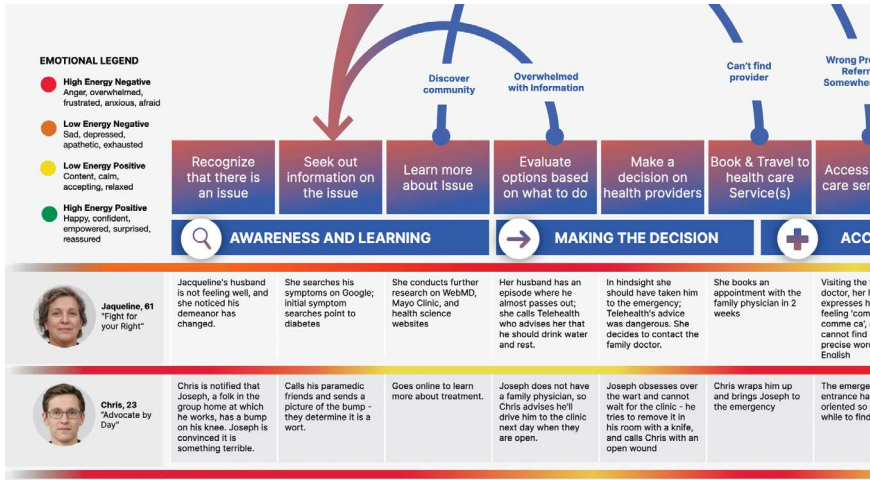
EMOTIONAL LEGEND

High Energy Negative
Anger, overwhelmed, frustrated, anxious, afraid

Low Energy Negative
Sad, depressed, apathetic, exhausted

Low Energy Positive
Content, calm, accepting, relaxed

High Energy Positive
Happy, confident, empowered, surprised, reassured

Discover community

Overwhelmed with Information

Can't find provider

Wrong P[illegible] Refer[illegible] Somewhe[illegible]

Recognize that there is an issue

Seek out information on the issue

Learn more about Issue

Evaluate options based on what to do

Make a decision on health providers

Book & Travel to health care Service(s)

Access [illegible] care ser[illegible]

AWARENESS AND LEARNING

MAKING THE DECISION

ACC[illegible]

Jaqueline, 61
"Fight for your Right"

Jacqueline's husband is not feeling well, and she noticed his demeanor has changed.

She searches his symptoms on Google; initial symptom searches point to diabetes

She conducts further research on WebMD, Mayo Clinic, and health science websites

Her husband has an episode where he almost passes out; she calls Telehealth who advises her that he should drink water and rest.

In hindsight she should have taken him to the emergency; Telehealth's advice was dangerous. She decides to contact the family doctor.

She books an appointment with the family physician in 2 weeks

Visiting the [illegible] doctor, her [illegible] expresses h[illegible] feeling 'com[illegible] comme ca', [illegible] cannot find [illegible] precise wor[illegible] English

Chris, 23
"Advocate by Day"

Chris is notified that Joseph, a folk in the group home at which he works, has a bump on his knee. Joseph is convinced it is something terrible.

Calls his paramedic friends and sends a picture of the bump - they determine it is a wort.

Goes online to learn more about treatment.

Joseph does not have a family physician, so Chris advises he'll drive him to the clinic next day when they are open.

Joseph obsesses over the wart and cannot wait for the clinic - he tries to remove it in his room with a knife, and calls Chris with an open wound

Chris wraps him up and brings Joseph to the emergency

The emerge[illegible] entrance ha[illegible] oriented so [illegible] while to find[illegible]